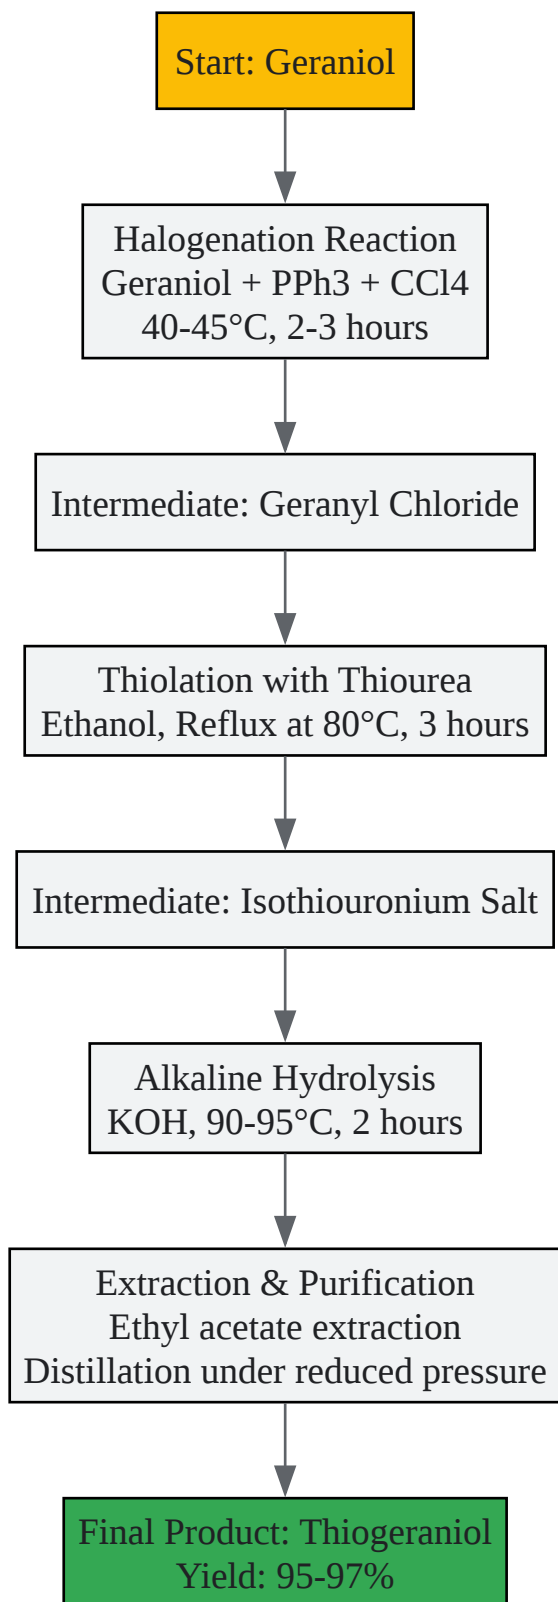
Start: Geraniol

Halogenation Reaction
Geraniol + PPh3 + CCl4
40-45°C, 2-3 hours

Intermediate: Geranyl Chloride

Thiolation with Thiourea
Ethanol, Reflux at 80°C, 3 hours

Intermediate: Isothiouronium Salt

Alkaline Hydrolysis
KOH, 90-95°C, 2 hours

Extraction & Purification
Ethyl acetate extraction
Distillation under reduced pressure

Final Product: Thiogeraniol
Yield: 95-97%